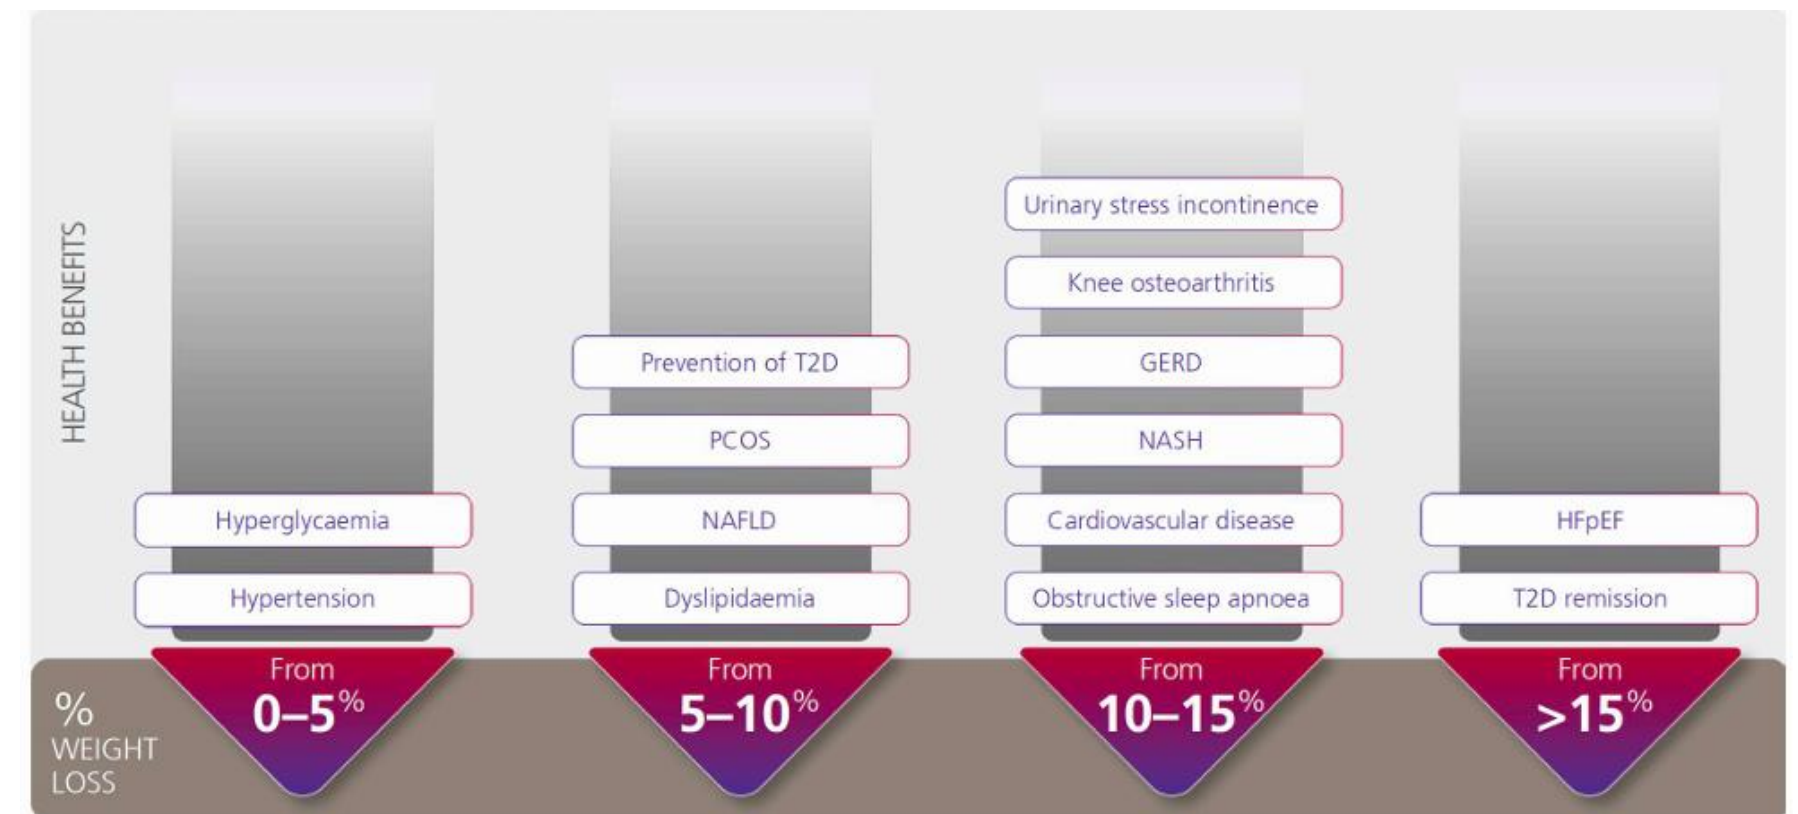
HEALTH BENEFITS

Hyperglycaemia

Hypertension

From
0–5%

Prevention of T2D

PCOS

NAFLD

Dyslipidaemia

From
5–10%

Urinary stress incontinence

Knee osteoarthritis

GERD

NASH

Cardiovascular disease

Obstructive sleep apnoea

From
10–15%

HFpEF

T2D remission

From
>15%

% WEIGHT LOSS